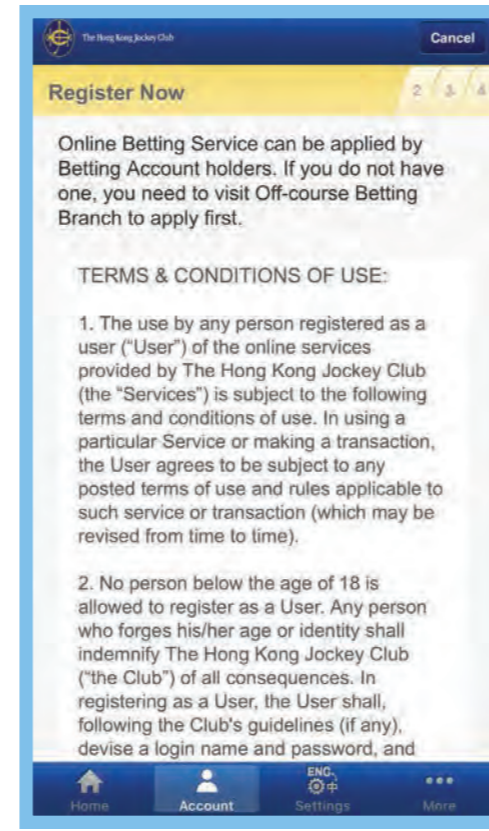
The Hong Kong Jockey Club

Cancel

Register Now

2 3 4

Online Betting Service can be applied by Betting Account holders. If you do not have one, you need to visit Off-course Betting Branch to apply first.

TERMS & CONDITIONS OF USE:

1. The use by any person registered as a user ("User") of the online services provided by The Hong Kong Jockey Club (the "Services") is subject to the following terms and conditions of use. In using a particular Service or making a transaction, the User agrees to be subject to any posted terms of use and rules applicable to such service or transaction (which may be revised from time to time).

2. No person below the age of 18 is allowed to register as a User. Any person who forges his/her age or identity shall indemnify The Hong Kong Jockey Club ("the Club") of all consequences. In registering as a User, the User shall, following the Club's guidelines (if any), devise a login name and password, and

Home

Account

ENG. 中

Settings

More